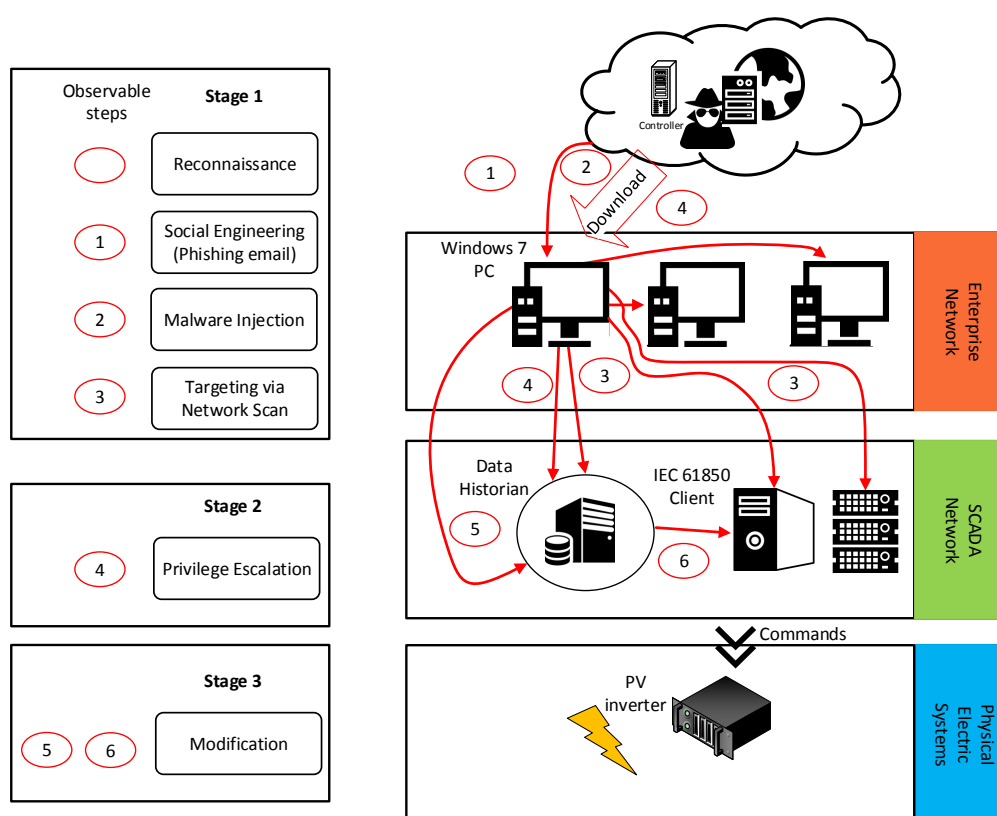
Observable steps

Stage 1

Reconnaissance

1 Social Engineering (Phishing email)

2 Malware Injection

3 Targeting via Network Scan

Stage 2

4 Privilege Escalation

Stage 3

5 6 Modification

Controller

1

2

Download

4

Windows 7 PC

Enterprise Network

4

3

3

Data Historian

IEC 61850 Client

5

6

SCADA Network

Commands

PV inverter

Physical Electric Systems